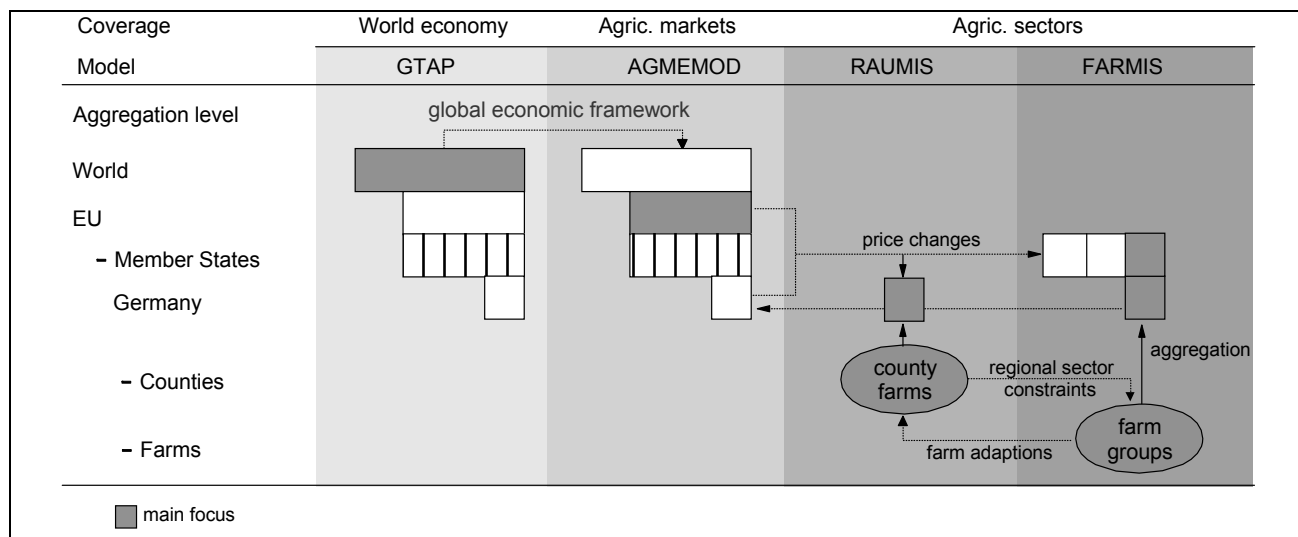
| Coverage | World economy | Agric. markets | Agric. sectors | |
|---|---|---|---|---|
| Model | GTAP | AGMEMOD | RAUMIS | FARMIS |

Aggregation level

global economic framework

World

EU

– Member States

Germany

– Counties

– Farms

price changes

county farms

regional sector constraints

aggregation

farm groups

farm adaptions

main focus